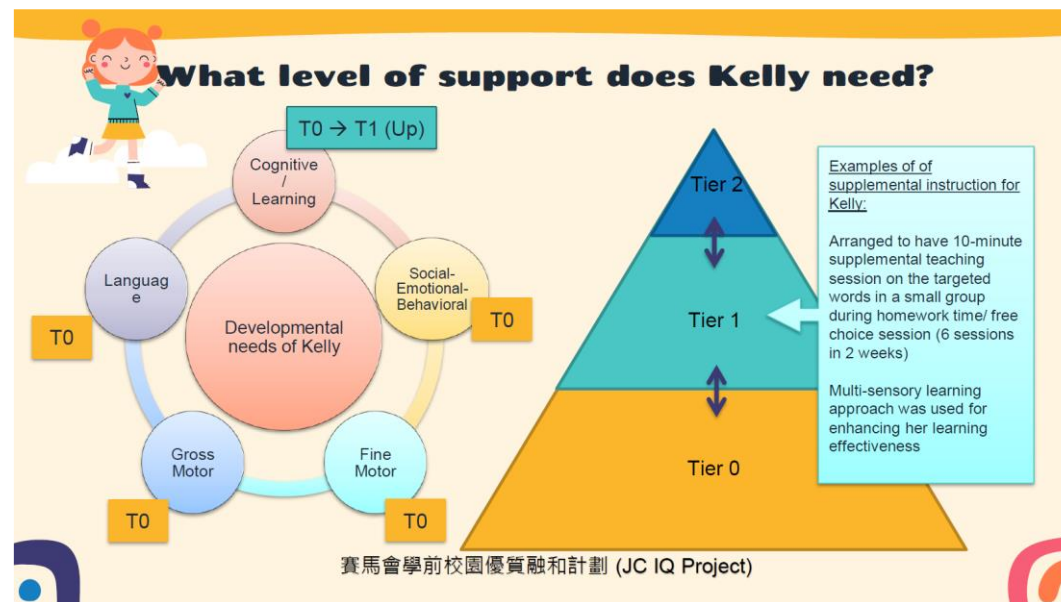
What level of support does Kelly need?

T0 → T1 (Up)

Cognitive / Learning

Social-Emotional-Behavioral

T0

Fine Motor

T0

Gross Motor

T0

Languag e

T0

Developmental needs of Kelly

Tier 2

Tier 1

Tier 0

Examples of of supplemental instruction for Kelly:

Arranged to have 10-minute supplemental teaching session on the targeted words in a small group during homework time/ free choice session (6 sessions in 2 weeks)

Multi-sensory learning approach was used for enhancing her learning effectiveness

賽馬會學前校園優質融和計劃 (JC IQ Project)